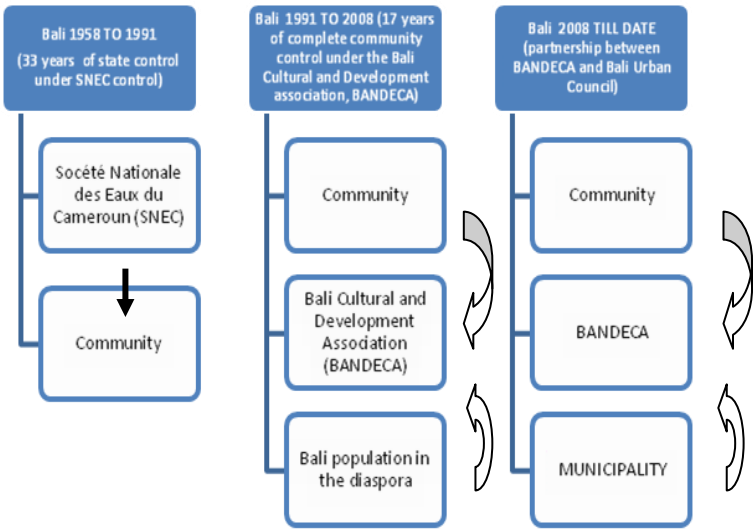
Bali 1958 TO 1991
(33 years of state control under SNEC control)

Socété Nationale des Eaux du Cameroun (SNEC)

Community

Bali 1991 TO 2008 (17 years of complete community control under the Bali Cultural and Development association, BANDECA)

Community

Bali Cultural and Development Association (BANDECA)

Bali population in the diaspora

Bali 2008 TILL DATE (partnership between BANDECA and Bali Urban Council)

Community

BANDECA

MUNICIPALITY